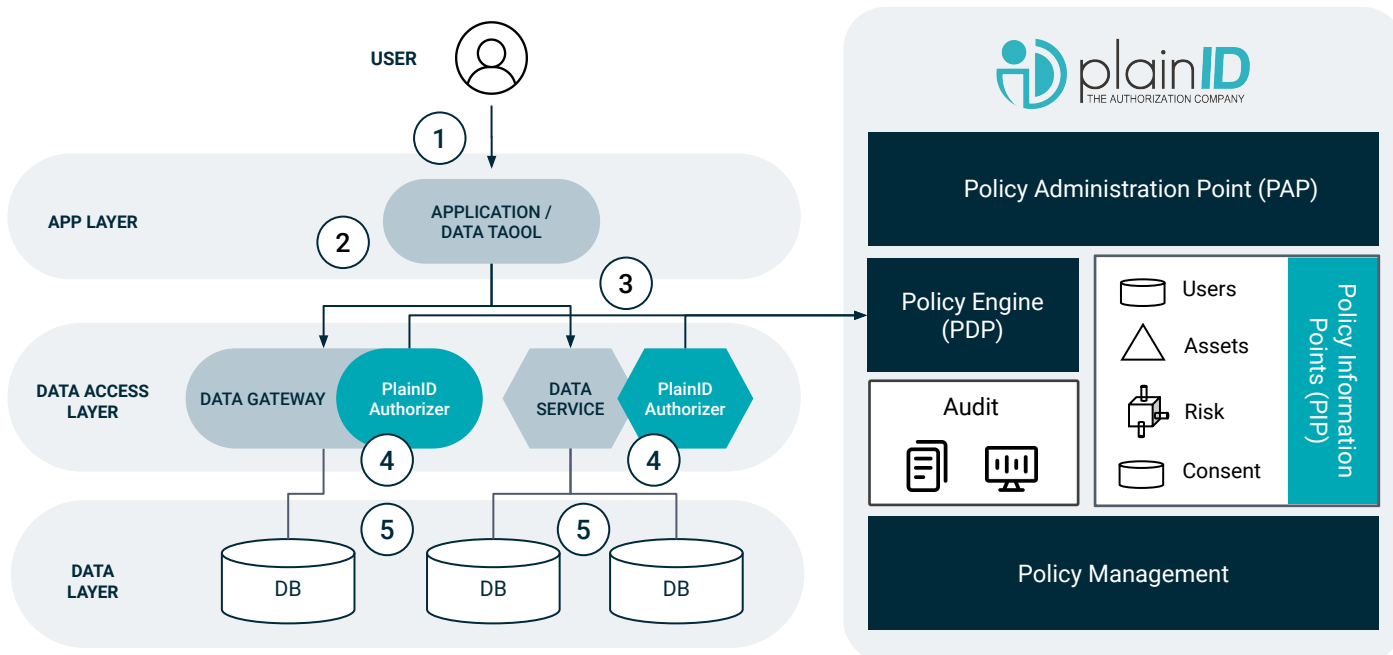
USER

1

APP LAYER

APPLICATION / DATA TAOOL

2

3

DATA ACCESS LAYER

DATA GATEWAY

PlainID Authorizer

DATA SERVICE

PlainID Authorizer

4

4

DATA LAYER

5

5

DB

DB

DB

plainID
THE AUTHORIZATION COMPANY

Policy Administration Point (PAP)

Policy Engine (PDP)

Audit

Users

Assets

Risk

Consent

Policy Information Points (PIP)

Policy Management